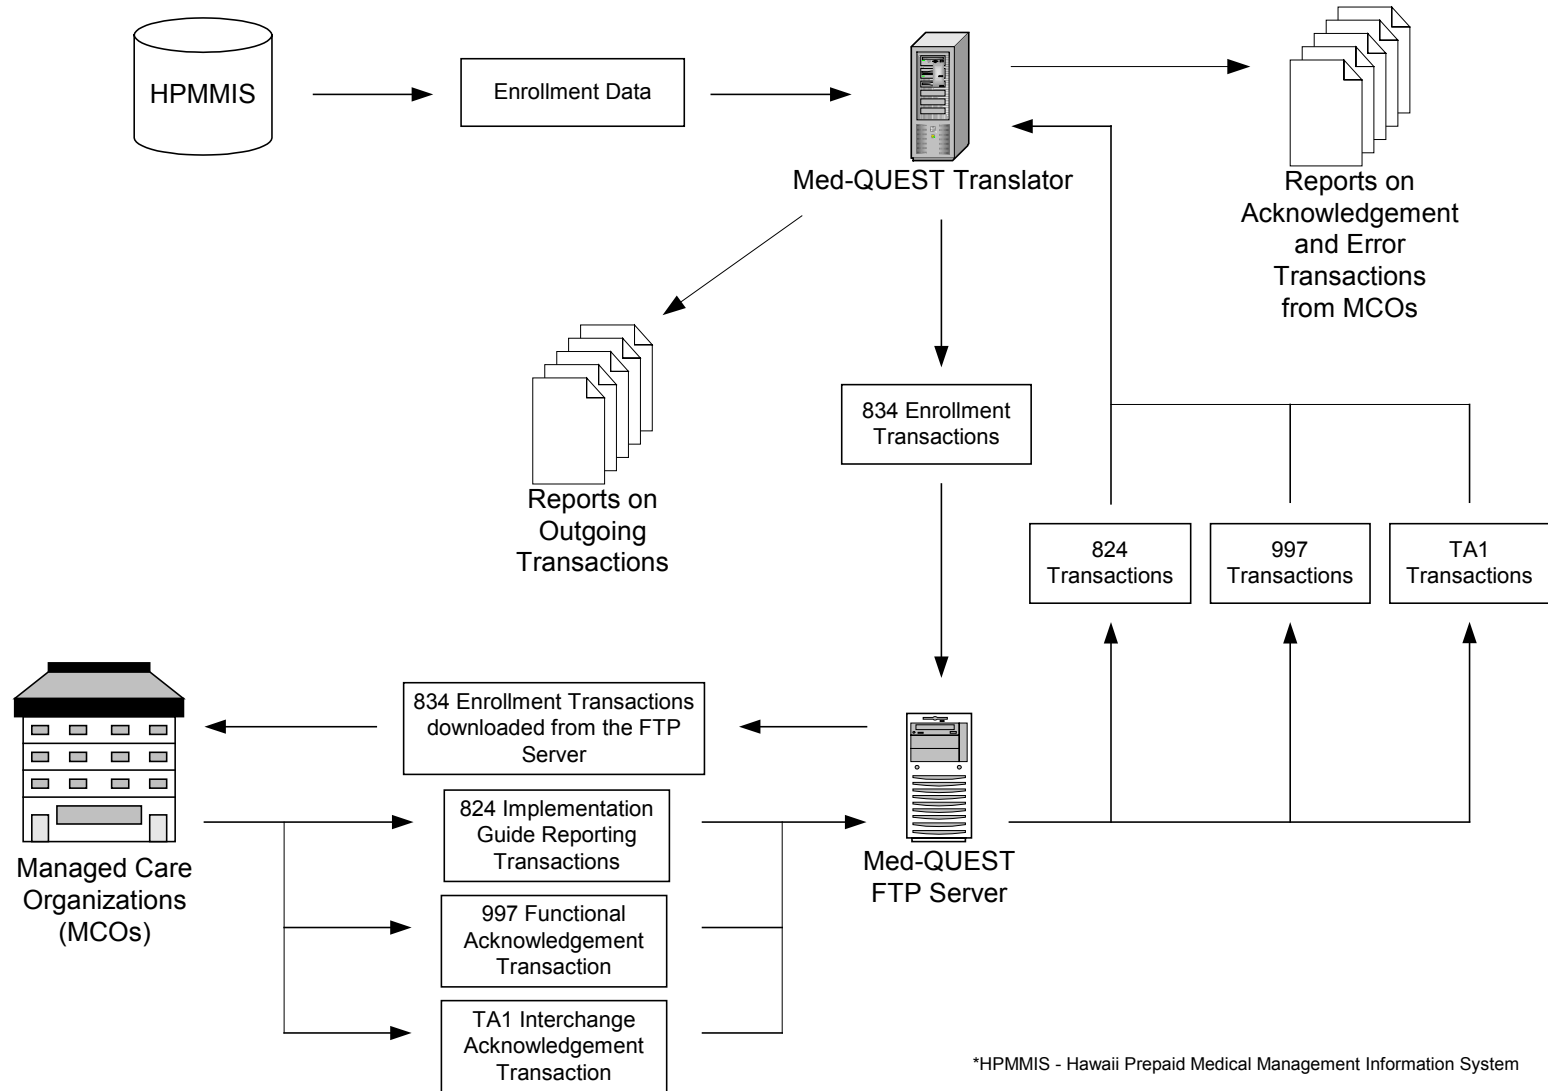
HPMMIS

Enrollment Data

Med-QUEST Translator

Reports on Acknowledgement and Error Transactions from MCOs

Reports on Outgoing Transactions

834 Enrollment Transactions

824 Transactions

997 Transactions

TA1 Transactions

Managed Care Organizations (MCOs)

834 Enrollment Transactions downloaded from the FTP Server

824 Implementation Guide Reporting Transactions

997 Functional Acknowledgement Transaction

TA1 Interchange Acknowledgement Transaction

Med-QUEST FTP Server

*HPMMIS - Hawaii Prepaid Medical Management Information System